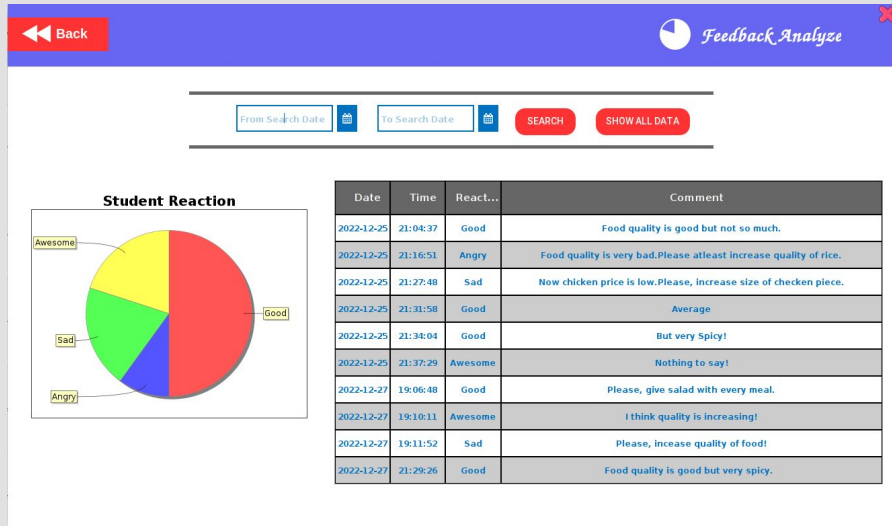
Back

Feedback Analyze

From Search Date
To Search Date
SEARCH
SHOW ALL DATA

Student Reaction

Awesome
Good
Sad
Angry

| Date | Time | React... | Comment |
|---|---|---|---|
| 2022-12-25 | 21:04:37 | Good | Food quality is good but not so much. |
| 2022-12-25 | 21:16:51 | Angry | Food quality is very bad.Please atleast increase quality of rice. |
| 2022-12-25 | 21:27:48 | Sad | Now chicken price is low.Please, increase size of checken piece. |
| 2022-12-25 | 21:31:58 | Good | Average |
| 2022-12-25 | 21:34:04 | Good | But very Spicy! |
| 2022-12-25 | 21:37:29 | Awesome | Nothing to say! |
| 2022-12-27 | 19:06:48 | Good | Please, give salad with every meal. |
| 2022-12-27 | 19:10:11 | Awesome | I think quality is increasing! |
| 2022-12-27 | 19:11:52 | Sad | Please, incease quality of food! |
| 2022-12-27 | 21:29:26 | Good | Food quality is good but very spicy. |